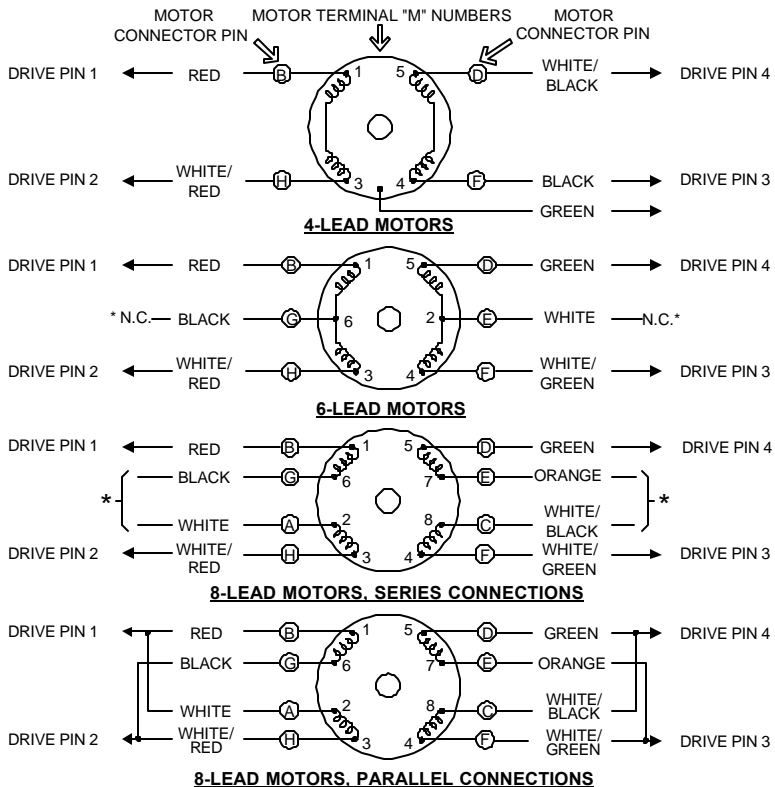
MOTOR CONNECTOR PIN

MOTOR TERMINAL "M" NUMBERS

MOTOR CONNECTOR PIN

DRIVE PIN 1 RED B 1 5 D WHITE/ BLACK DRIVE PIN 4

DRIVE PIN 2 WHITE/ RED H 3 4 F BLACK DRIVE PIN 3

GREEN

4-LEAD MOTORS

DRIVE PIN 1 RED B 1 5 D GREEN DRIVE PIN 4

* N.C. BLACK G 6 2 E WHITE N.C.*

DRIVE PIN 2 WHITE/ RED H 3 4 F WHITE/ GREEN DRIVE PIN 3

6-LEAD MOTORS

DRIVE PIN 1 RED B 1 5 D GREEN DRIVE PIN 4

* BLACK G 6 7 E ORANGE *

WHITE A 2 8 C WHITE/ BLACK

DRIVE PIN 2 WHITE/ RED H 3 4 F WHITE/ GREEN DRIVE PIN 3

8-LEAD MOTORS, SERIES CONNECTIONS

DRIVE PIN 1 RED B 1 5 D GREEN DRIVE PIN 4

BLACK G 6 7 E ORANGE

WHITE A 2 8 C WHITE/ BLACK

DRIVE PIN 2 WHITE/ RED H 3 4 F WHITE/ GREEN DRIVE PIN 3

8-LEAD MOTORS, PARALLEL CONNECTIONS